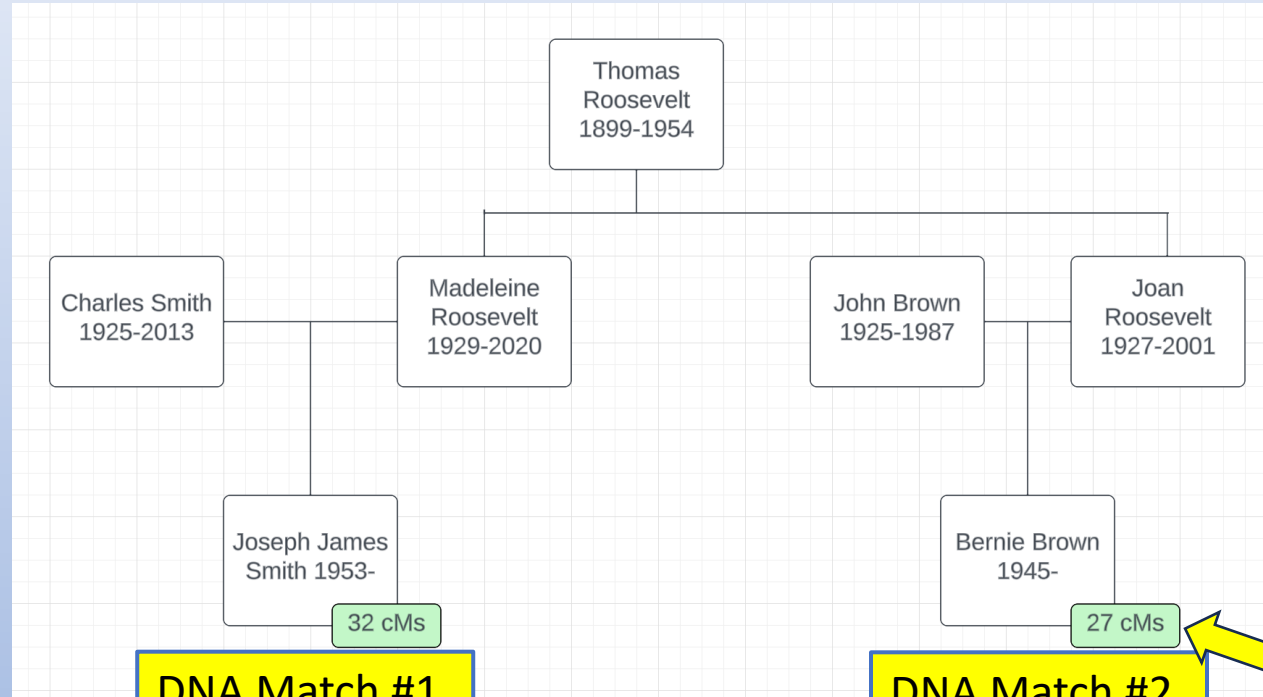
Thomas Roosevelt 1899-1954

Charles Smith 1925-2013

Madeleine Roosevelt 1929-2020

John Brown 1925-1987

Joan Roosevelt 1927-2001

Joseph James Smith 1953-

32 cMs

Bernie Brown 1945-

27 cMs

DNA Match #1

DNA Match #2